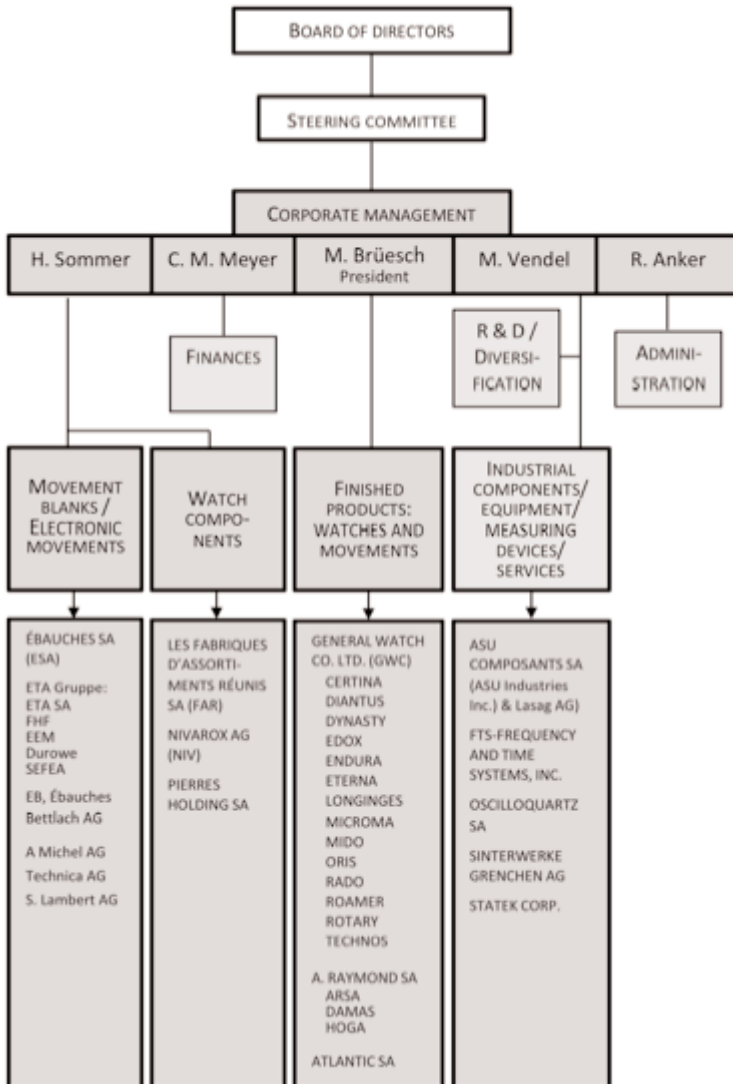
BOARD OF DIRECTORS

STEERING COMMITTEE

CORPORATE MANAGEMENT

H. Sommer

C. M. Meyer

M. Brüesch
President

M. Vendel

R. Anker

FINANCES

R & D / DIVERSIFICATION

ADMINISTRATION

MOVEMENT BLANKS / ELECTRONIC MOVEMENTS

WATCH COMPONENTS

FINISHED PRODUCTS: WATCHES AND MOVEMENTS

INDUSTRIAL COMPONENTS/ EQUIPMENT/ MEASURING DEVICES/ SERVICES

ÉBAUCHES SA (ESA)

ETA Gruppe:
ETA SA
FHF
EEM
Durowe
SEFEA

EB, Ébauches Bettlach AG

A Michel AG

Technica AG

S. Lambert AG

LES FABRIQUES D'ASSORTIMENTS RÉUNIS SA (FAR)

NIVAROX AG (NIV)

PIERRES HOLDING SA

GENERAL WATCH CO. LTD. (GWC)
CERTINA
DIANTUS
DYNASTY
EDOX
ENDURA
ETERNA
LONGINGES
MICROMA
MIDO
ORIS
RADO
ROAMER
ROTARY
TECHNOS

A. RAYMOND SA
ARSA
DAMAS
HOGA

ATLANTIC SA

ASU COMPOSANTS SA (ASU Industries Inc.) & Lasag AG)

FTS-FREQUENCY AND TIME SYSTEMS, INC.

OSCILLOQUARTZ SA

SINTERWERKE GRENCHEN AG

STATEK CORP.